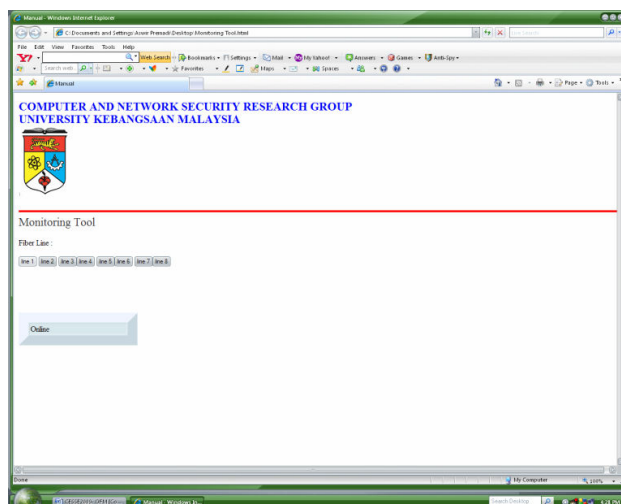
Manual - Windows Internet Explorer

C:\Documents and Settings\Aswe Pranadi\Desktop\Monitoring Tool.html

Live Search

File Edit View Favorites Tools Help

Web Search • Bookmarks • Settings • Mail • My Yahoo! • Answers • Games • Anti-Spy •

Search web • Favorites • Maps • Spaces •

Manual

Page • Tools •

COMPUTER AND NETWORK SECURITY RESEARCH GROUP
UNIVERSITY KEBANGSAAN MALAYSIA

Monitoring Tool

Fiber Line :

line 1 line 2 line 3 line 4 line 5 line 6 line 7 line 8

Online

Done

My Computer

100%

Manual - Windows In...

Search Desktop